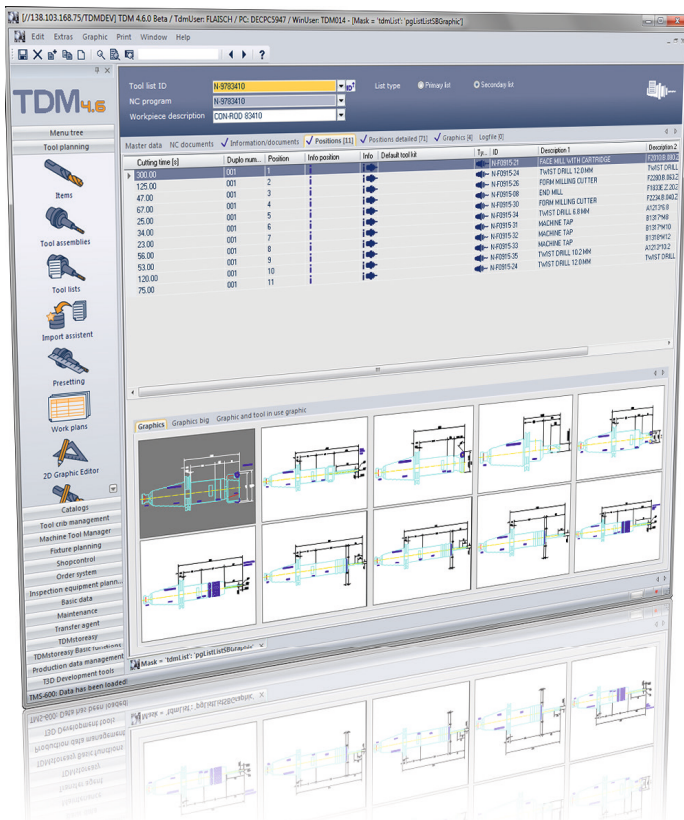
[//138.103.168.75/TDMDEV] TDM 4.6.0 Beta / TdmUser: FLAISCH / PC: DECPC5947 / WinUser: TDM014 - [Mask = 'tdmList': 'pgListListSBGraphic']

Edit Extras Graphic Print Window Help

TDM 4.6

Menu tree
Tool planning
Items
Tool assemblies
Tool lists
Import assistent
Presetting
Work plans
2D Graphic Editor
Catalogs
Tool crib management
Machine Tool Manager
Fixture planning
Shopcontrol
Order system
Inspection equipment plann...
Basic data
Maintenance
Transfer agent
TDMstoreasy
TDMstoreasy Basic functions
Production data management
T3D Development tools

Tool list ID N-9783410
NC program N-9783410
Workpiece description CON-ROD 83410
List type Primary list Secondary list

Master data NC documents Information/documents Positions [11] Positions detailed [71] Graphics [4] Logfile [0]

| Cutting time [s] | Duplo num... | Position | Info position | Info | Default tool list |
|---|---|---|---|---|---|
| 300.00 | 001 | 1 | | | |
| 125.00 | 001 | 2 | | | |
| 47.00 | 001 | 3 | | | |
| 67.00 | 001 | 4 | | | |
| 25.00 | 001 | 5 | | | |
| 34.00 | 001 | 6 | | | |
| 23.00 | 001 | 7 | | | |
| 56.00 | 001 | 8 | | | |
| 53.00 | 001 | 9 | | | |
| 120.00 | 001 | 10 | | | |
| 75.00 | 001 | 11 | | | |

| Ty... | ID | Description 1 | Description 2 |
|---|---|---|---|
| | N-F0915-21 | FACE MILL WITH CARTRIDGE | F20118.0602 |
| | N-F0915-24 | TWIST DRILL 12.0MM | TWIST DRILL |
| | N-F0915-26 | FORM MILLING CUTTER | F2280.B.063.2 |
| | N-F0915-08 | END MILL | F1833E.Z.202 |
| | N-F0915-30 | FORM MILLING CUTTER | F2234.B.040.2 |
| | N-F0915-34 | TWIST DRILL 6.8 MM | A1213776 |
| | N-F0915-32 | MACHINE TAP | B1317*M8 |
| | N-F0915-32 | MACHINE TAP | B1317*M10 |
| | N-F0915-33 | MACHINE TAP | B1317*M12 |
| | N-F0915-35 | TWIST DRILL 10.2 MM | A1212102 |
| | N-F0915-24 | TWIST DRILL 12.0MM | TWIST DRILL |

Graphics Graphics big Graphic and tool in use graphic

Mask = 'tdmList': 'pgListListSBGraphic'
TMS-600: Data has been loaded!